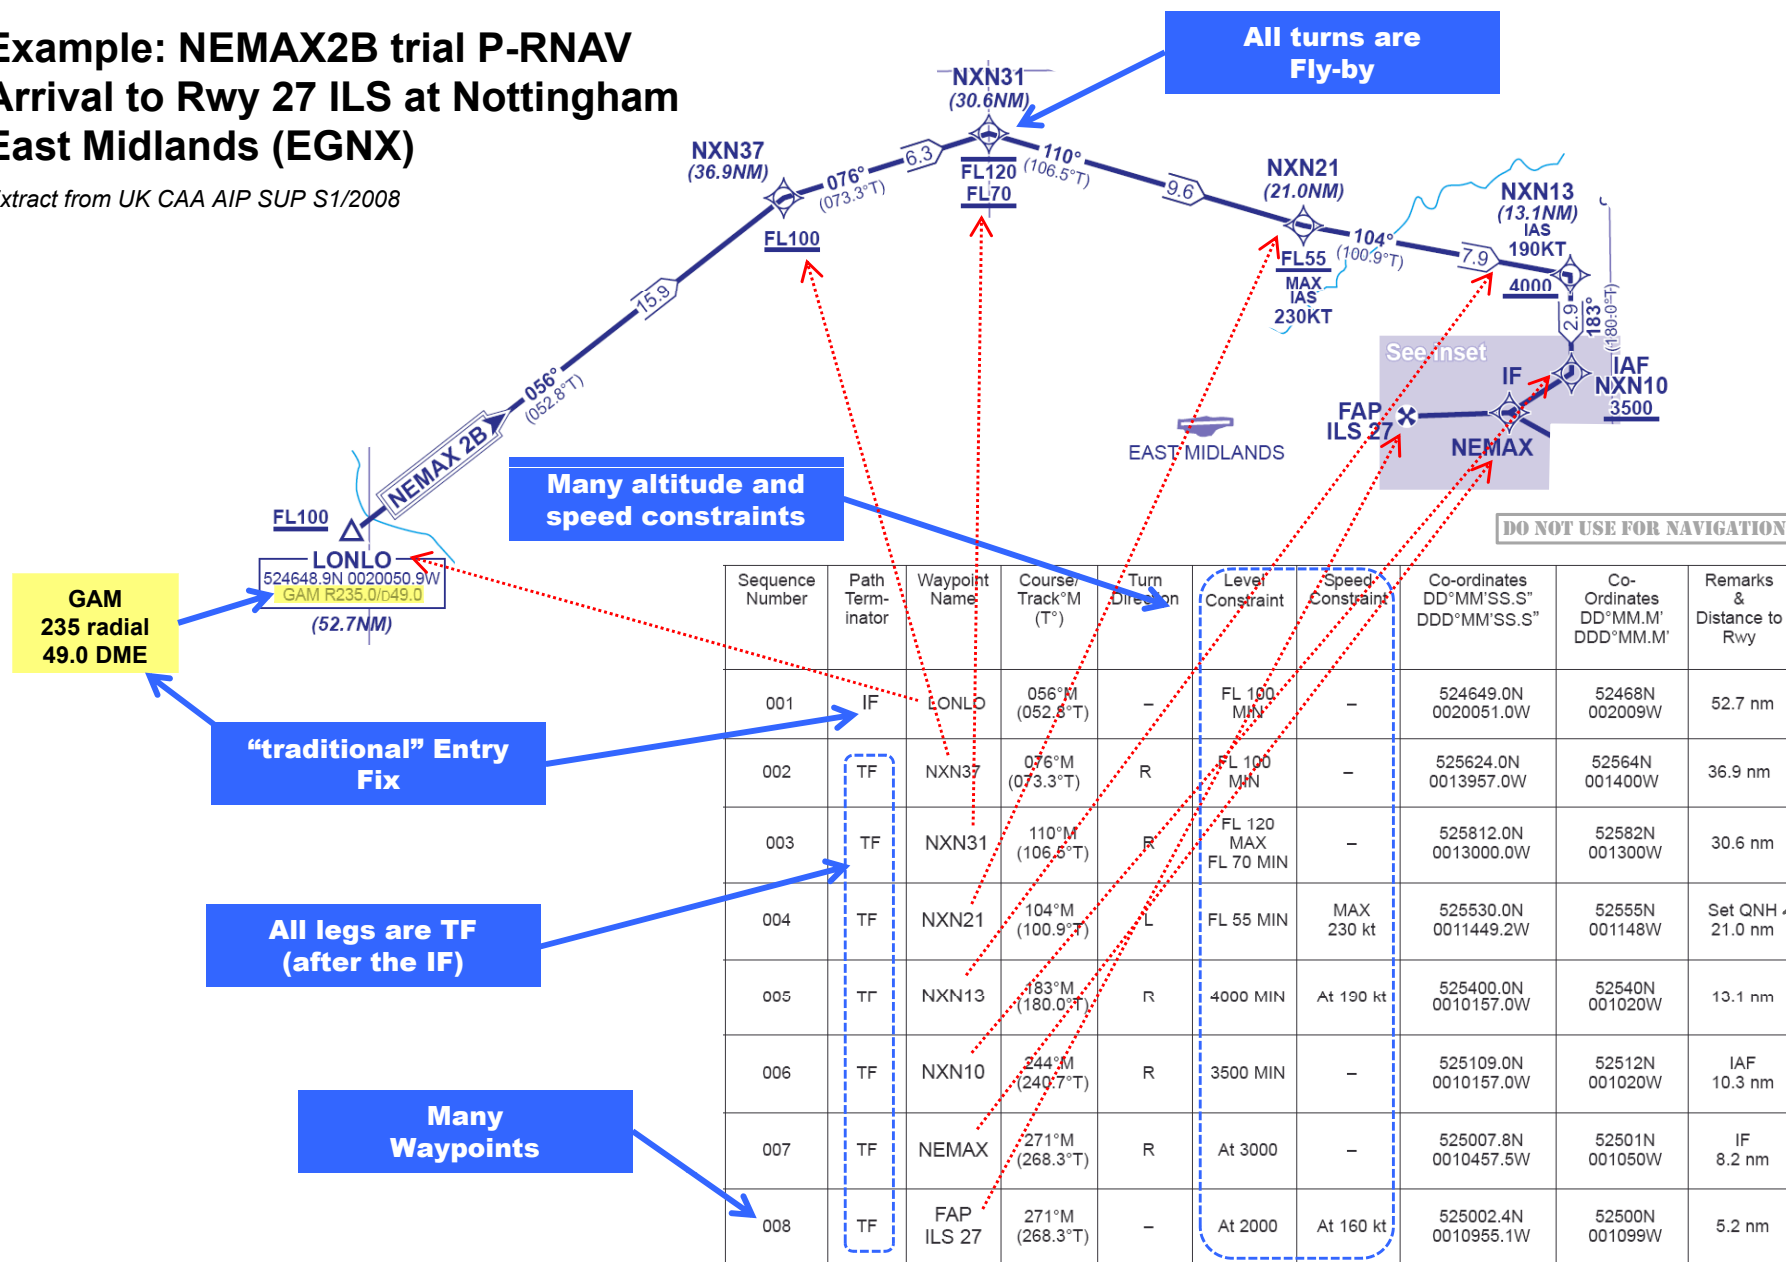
Example: NEMAX2B trial P-RNAV Arrival to Rwy 27 ILS at Nottingham East Midlands (EGNX)

Extract from UK CAA AIP SUP S1/2008

All turns are Fly-by

NXN31
(30.6NM)
FL120
FL70
110°
(106.5°T)
6.3
9.6

NXN37
(36.9NM)
076°
(073.3°T)
FL100

NXN21
(21.0NM)
104°
(100.9°T)
FL55
MAX
IAS
230KT

NXN13
(13.1NM)
IAS
190KT
4000
7.9
2.9
183°
(180.0°T)

IAF
NXN10
3500

See inset
IF
FAP
ILS 27
NEMAX

EAST MIDLANDS

15.9
056°
(052.8°T)
NEMAX 2B

FL100
LONLO
524648.9N 0020050.9W
GAM R235.0/D49.0
(52.7NM)

GAM
235 radial
49.0 DME

Many altitude and speed constraints

DO NOT USE FOR NAVIGATION

"traditional" Entry Fix

All legs are TF (after the IF)

Many Waypoints

| Sequence Number | Path Term-inator | Waypoint Name | Course/ Track°M (T°) | Turn Direction | Level Constraint | Speed Constraint | Co-ordinates DD°MM'SS.S" DDD°MM'SS.S" | Co-Ordinates DD°MM.M' DDD°MM.M' | Remarks & Distance to Rwy |
|---|---|---|---|---|---|---|---|---|---|
| 001 | IF | LONLO | 056°M (052.8°T) | – | FL 100 MIN | – | 524649.0N 0020051.0W | 52468N 002009W | 52.7 nm |
| 002 | TF | NXN37 | 076°M (073.3°T) | R | FL 100 MIN | – | 525624.0N 0013957.0W | 52564N 001400W | 36.9 nm |
| 003 | TF | NXN31 | 110°M (106.5°T) | R | FL 120 MAX FL 70 MIN | – | 525812.0N 0013000.0W | 52582N 001300W | 30.6 nm |
| 004 | TF | NXN21 | 104°M (100.9°T) | L | FL 55 MIN | MAX 230 kt | 525530.0N 0011449.2W | 52555N 001148W | Set QNH 21.0 nm |
| 005 | TF | NXN13 | 183°M (180.0°T) | R | 4000 MIN | At 190 kt | 525400.0N 0010157.0W | 52540N 001020W | 13.1 nm |
| 006 | TF | NXN10 | 244°M (240.7°T) | R | 3500 MIN | – | 525109.0N 0010157.0W | 52512N 001020W | IAF 10.3 nm |
| 007 | TF | NEMAX | 271°M (268.3°T) | R | At 3000 | – | 525007.8N 0010457.5W | 52501N 001050W | IF 8.2 nm |
| 008 | TF | FAP ILS 27 | 271°M (268.3°T) | – | At 2000 | At 160 kt | 525002.4N 0010955.1W | 52500N 001099W | 5.2 nm |